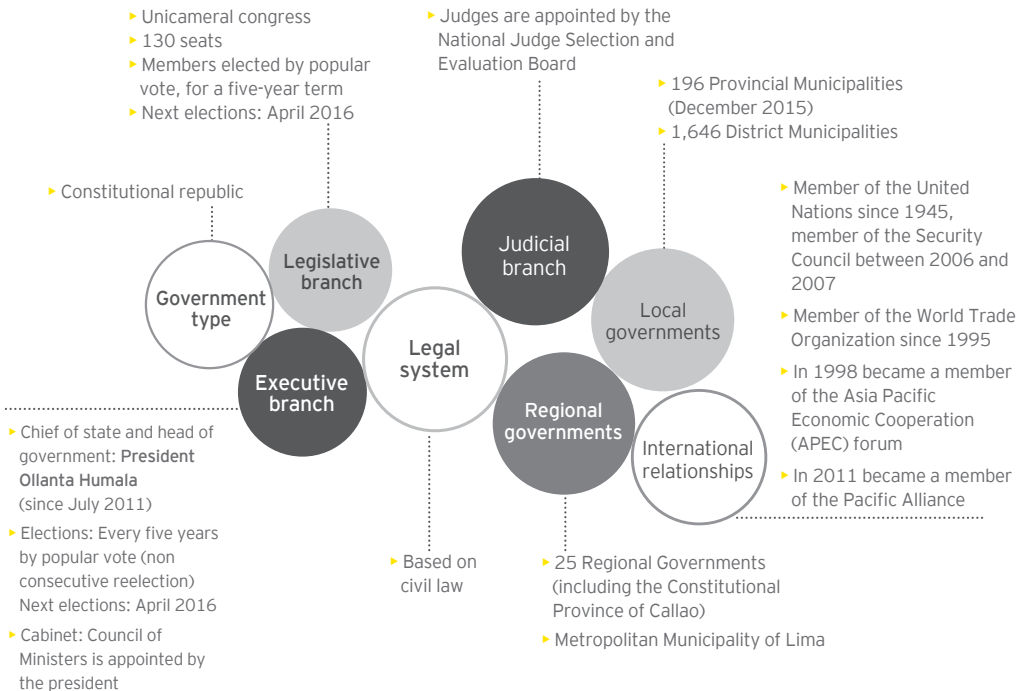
Unicameral congress
130 seats
Members elected by popular vote, for a five-year term
Next elections: April 2016

Judges are appointed by the National Judge Selection and Evaluation Board

196 Provincial Municipalities (December 2015)
1,646 District Municipalities

Constitutional republic

Member of the United Nations since 1945, member of the Security Council between 2006 and 2007

Member of the World Trade Organization since 1995

In 1998 became a member of the Asia Pacific Economic Cooperation (APEC) forum

In 2011 became a member of the Pacific Alliance

Legislative branch

Judicial branch

Government type

Local governments

Legal system

Executive branch

Regional governments

International relationships

Chief of state and head of government: President Ollanta Humala (since July 2011)

Elections: Every five years by popular vote (non consecutive reelection) Next elections: April 2016

Cabinet: Council of Ministers is appointed by the president

Based on civil law

25 Regional Governments (including the Constitutional Province of Callao)

Metropolitan Municipality of Lima